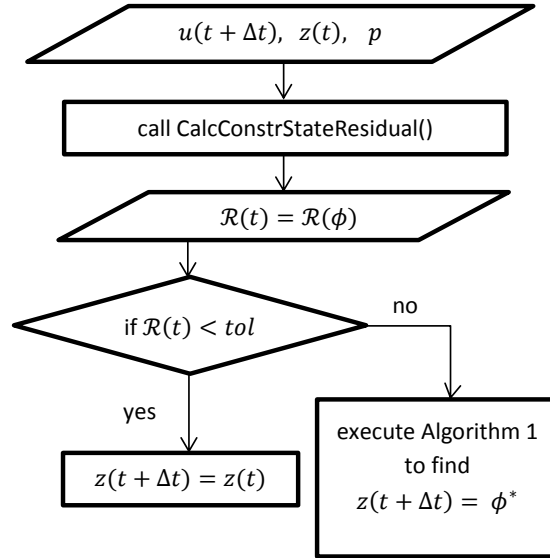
$u(t+\Delta t),\ z(t),\ p$

call CalcConstrStateResidual()

$\mathcal{R}(t) = \mathcal{R}(\phi)$

if $\mathcal{R}(t) < tol$

no

yes

$z(t+\Delta t) = z(t)$

execute Algorithm 1 to find $z(t+\Delta t) = \phi^*$